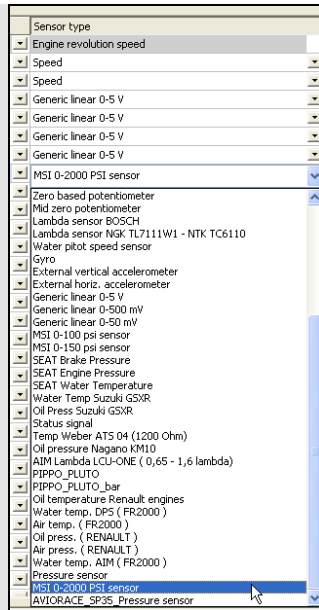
Sensor type
Engine revolution speed
Speed
Speed
Generic linear 0-5 V
Generic linear 0-5 V
Generic linear 0-5 V
Generic linear 0-5 V
MSI 0-2000 PSI sensor
Zero based potentiometer
Mid zero potentiometer
Lambda sensor BOSCH
Lambda sensor NGK TL7111W1 - NTK TC6110
Water pitot speed sensor
Gyro
External vertical accelerometer
External horiz. accelerometer
Generic linear 0-5 V
Generic linear 0-500 mV
Generic linear 0-50 mV
MSI 0-100 psi sensor
MSI 0-150 psi sensor
SEAT Brake Pressure
SEAT Engine Pressure
SEAT Water Temperature
Water Temp Suzuki GSXR
Oil Press Suzuki GSXR
Status signal
Temp Weber ATS 04 (1200 Ohm)
Oil pressure Nagano KM10
AIM Lambda LCU-ONE ( 0,65 - 1,6 lambda)
PIPPO_PLUTO
PIPPO_PLUTO_bar
Oil temperature Renault engines
Water temp. DPS ( FR2000 )
Air temp. ( FR2000 )
Oil press. ( RENAULT )
Air press. ( RENAULT )
Water temp. AIM ( FR2000 )
Pressure sensor
MSI 0-2000 PSI sensor
AVIORACE_SP35_Pressure sensor